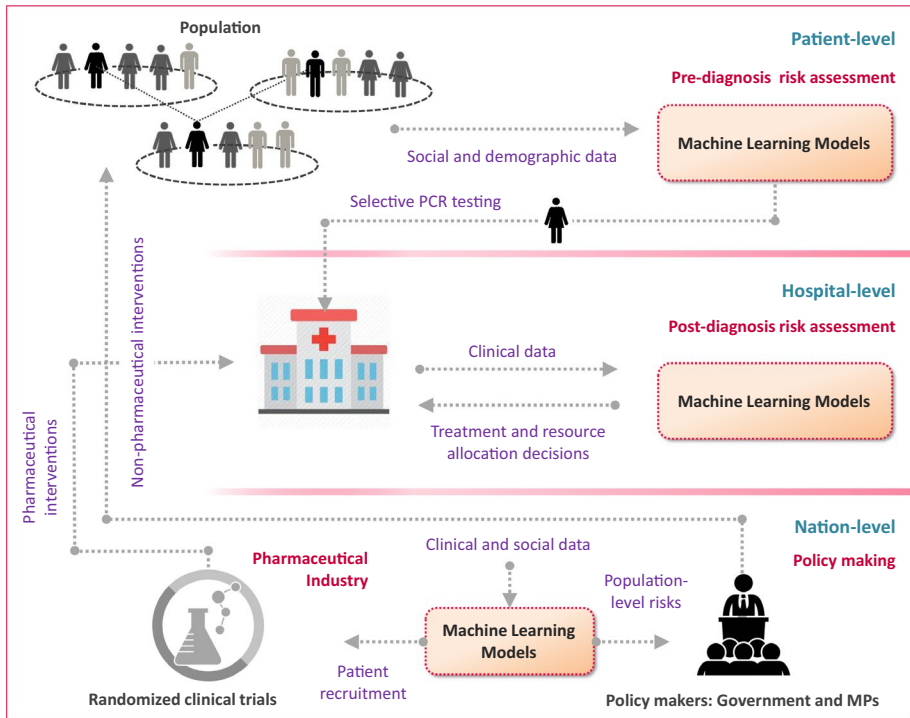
Population

Patient-level

Pre-diagnosis risk assessment

Social and demographic data

Machine Learning Models

Selective PCR testing

Non-pharmaceutical interventions

Hospital-level

Post-diagnosis risk assessment

Clinical data

Machine Learning Models

Treatment and resource allocation decisions

Pharmaceutical interventions

Nation-level

Policy making

Clinical and social data

Pharmaceutical Industry

Population-level risks

Machine Learning Models

Patient recruitment

Randomized clinical trials

Policy makers: Government and MPs